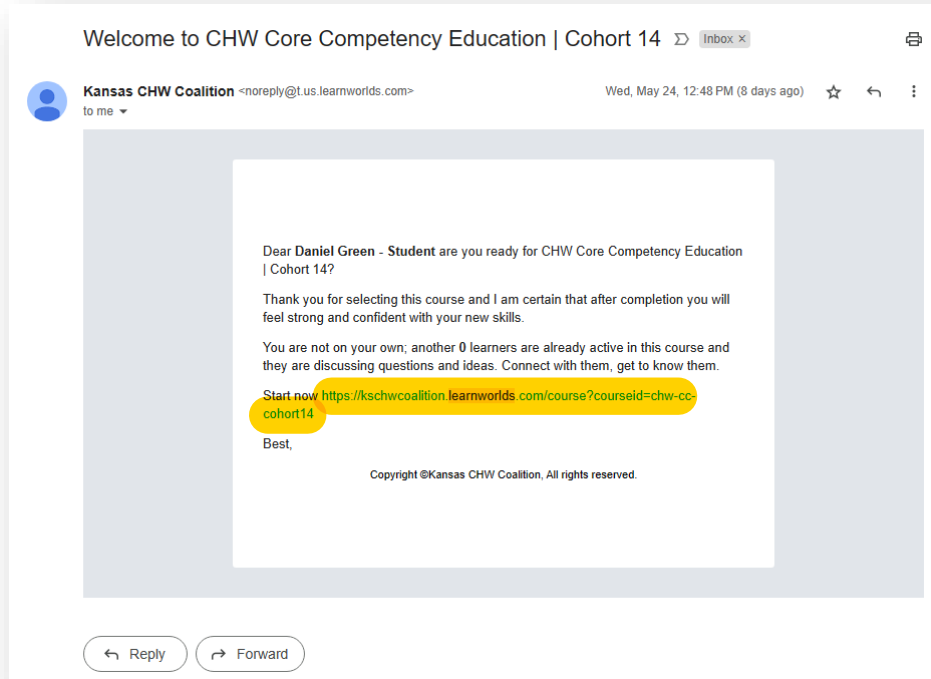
Welcome to CHW Core Competency Education | Cohort 14 Inbox ×

Kansas CHW Coalition <noreply@t.us.learnworlds.com>
to me

Wed, May 24, 12:48 PM (8 days ago)

Dear **Daniel Green - Student** are you ready for CHW Core Competency Education | Cohort 14?

Thank you for selecting this course and I am certain that after completion you will feel strong and confident with your new skills.

You are not on your own; another **0** learners are already active in this course and they are discussing questions and ideas. Connect with them, get to know them.

Start now https://kschwcoalition.learnworlds.com/course?courseid=chw-cc-cohort14

Best,

Copyright ©Kansas CHW Coalition, All rights reserved.

Reply

Forward